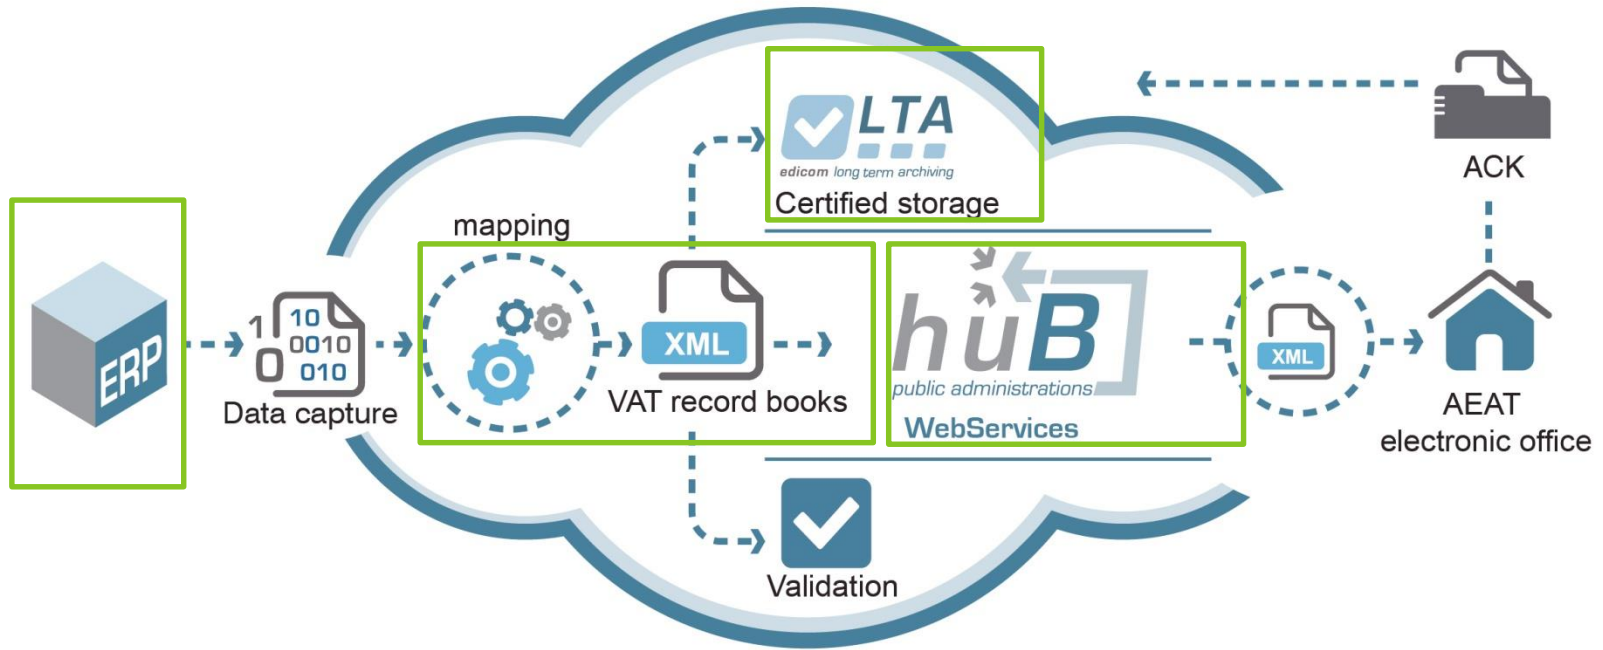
LTA
edicom long term archiving
Certified storage

ACK

ERP

1 0 10 0010 010
Data capture

mapping

XML
VAT record books

huB
public administrations
WebServices

XML

AEAT
electronic office

Validation